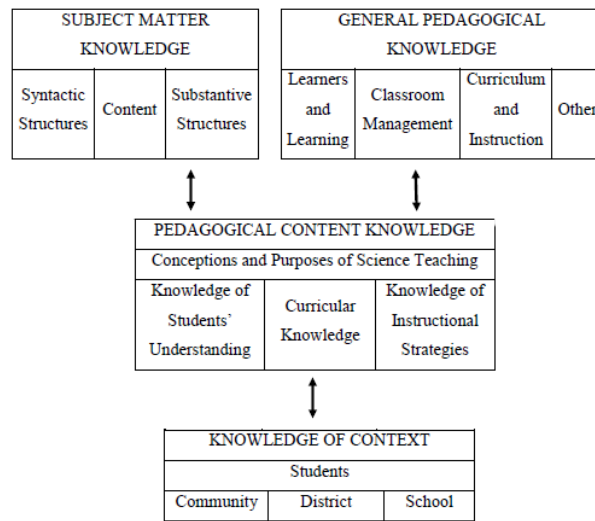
SUBJECT MATTER KNOWLEDGE

| Syntactic Structures | Content | Substantive Structures |
|---|---|---|

GENERAL PEDAGOGICAL KNOWLEDGE

| Learners and Learning | Classroom Management | Curriculum and Instruction | Other |
|---|---|---|---|

PEDAGOGICAL CONTENT KNOWLEDGE

Conceptions and Purposes of Science Teaching

| Knowledge of Students' Understanding | Curricular Knowledge | Knowledge of Instructional Strategies |
|---|---|---|

KNOWLEDGE OF CONTEXT

Students

| Community | District | School |
|---|---|---|